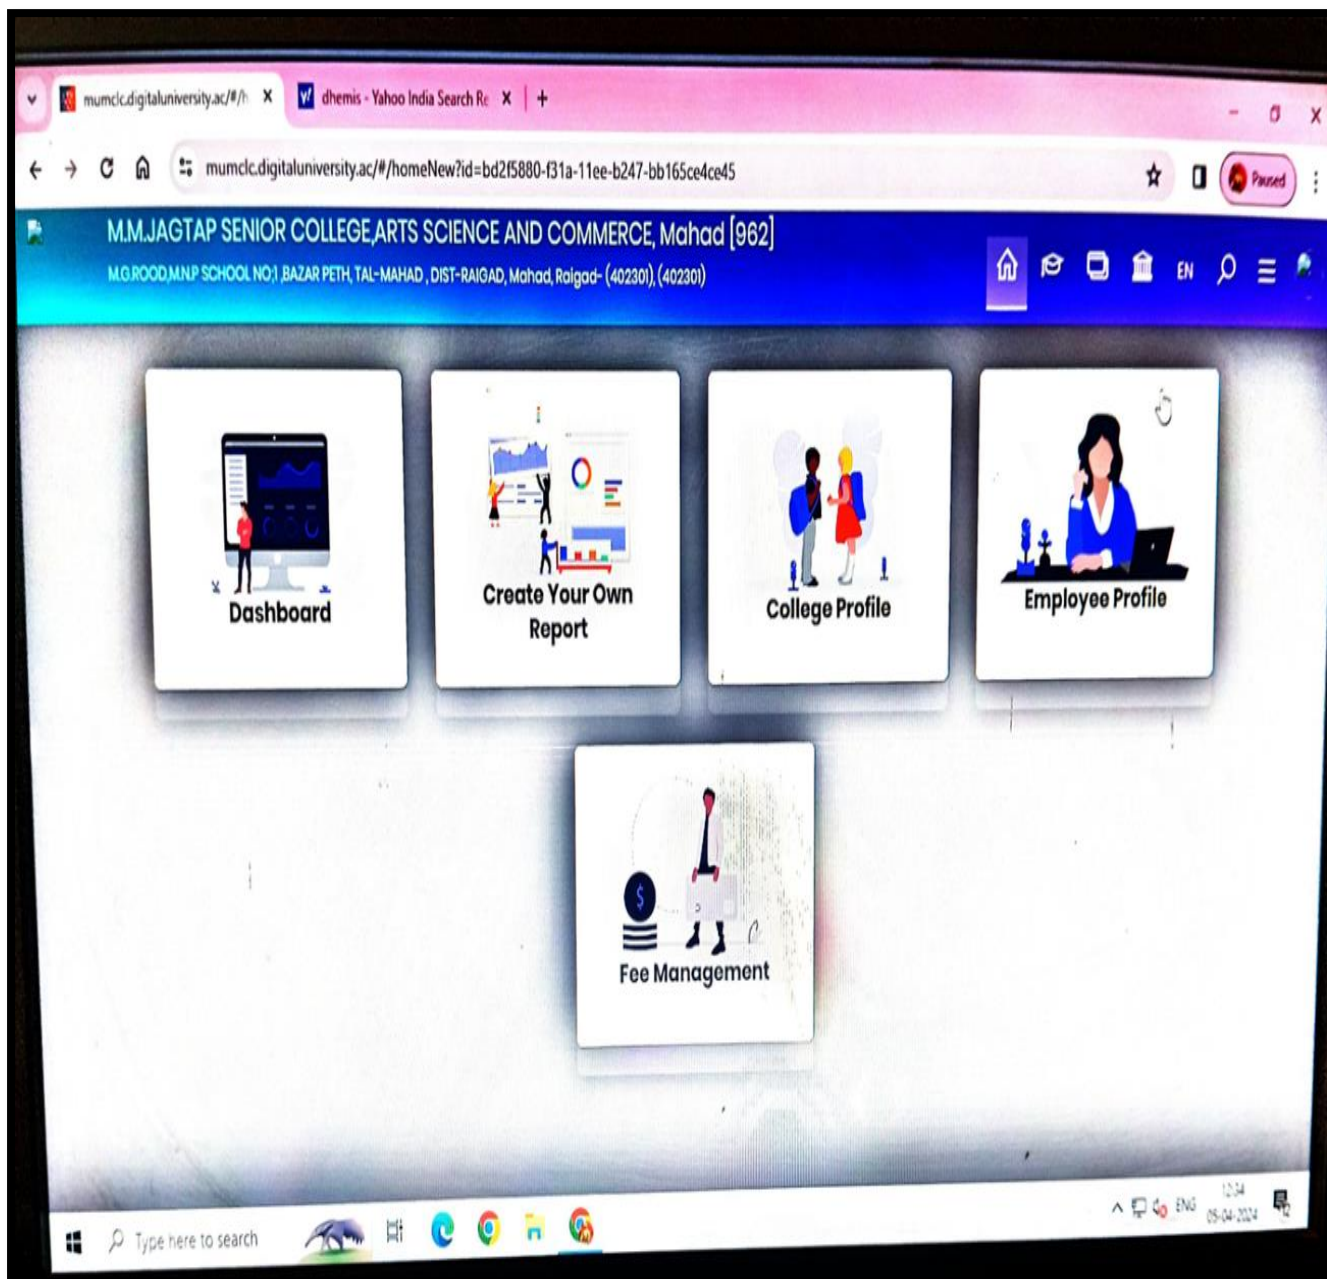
mumclc.digitaluniversity.ac/#/h ×
dhemis - Yahoo India Search Re ×
+

mumclc.digitaluniversity.ac/#/homeNew?id=bd2f5880-f31a-11ee-b247-bb165ce4ce45

Paused

M.M.JAGTAP SENIOR COLLEGE,ARTS SCIENCE AND COMMERCE, Mahad [962]
M.G.ROOD,M.N.P SCHOOL NO;1 ,BAZAR PETH, TAL-MAHAD , DIST-RAIGAD, Mahad, Raigad- (402301), (402301)

EN

Dashboard

Create Your Own Report

College Profile

Employee Profile

Fee Management

Type here to search

ENG
12:34
05-04-2024